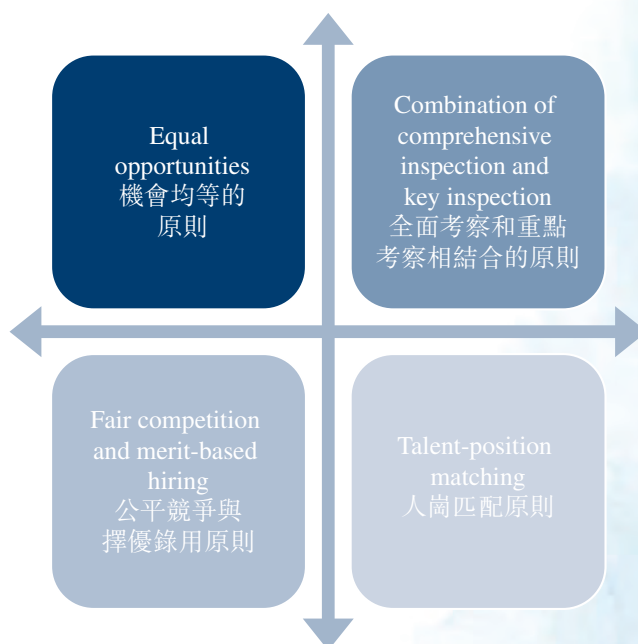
Equal opportunities
機會均等的原則

Combination of comprehensive inspection and key inspection
全面考察和重點考察相結合的原則

Fair competition and merit-based hiring
公平競爭與擇優錄用原則

Talent-position matching
人崗匹配原則